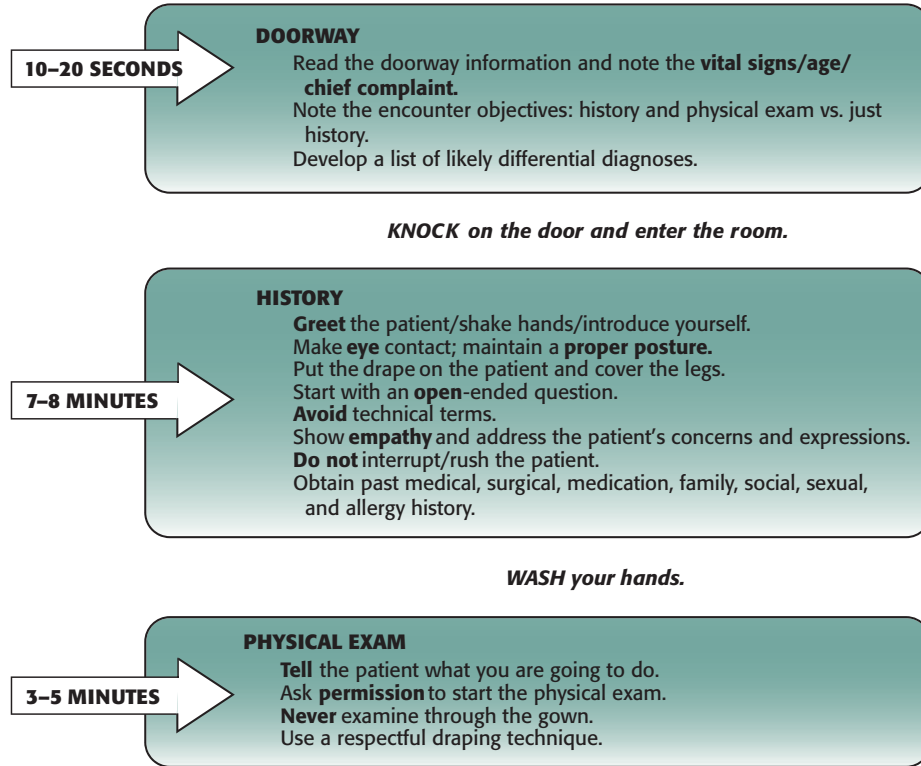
10–20 SECONDS

DOORWAY
Read the doorway information and note the vital signs/age/chief complaint.
Note the encounter objectives: history and physical exam vs. just history.
Develop a list of likely differential diagnoses.

KNOCK on the door and enter the room.

7–8 MINUTES

HISTORY
Greet the patient/shake hands/introduce yourself.
Make eye contact; maintain a proper posture.
Put the drape on the patient and cover the legs.
Start with an open-ended question.
Avoid technical terms.
Show empathy and address the patient's concerns and expressions.
Do not interrupt/rush the patient.
Obtain past medical, surgical, medication, family, social, sexual, and allergy history.

WASH your hands.

3–5 MINUTES

PHYSICAL EXAM
Tell the patient what you are going to do.
Ask permission to start the physical exam.
Never examine through the gown.
Use a respectful draping technique.